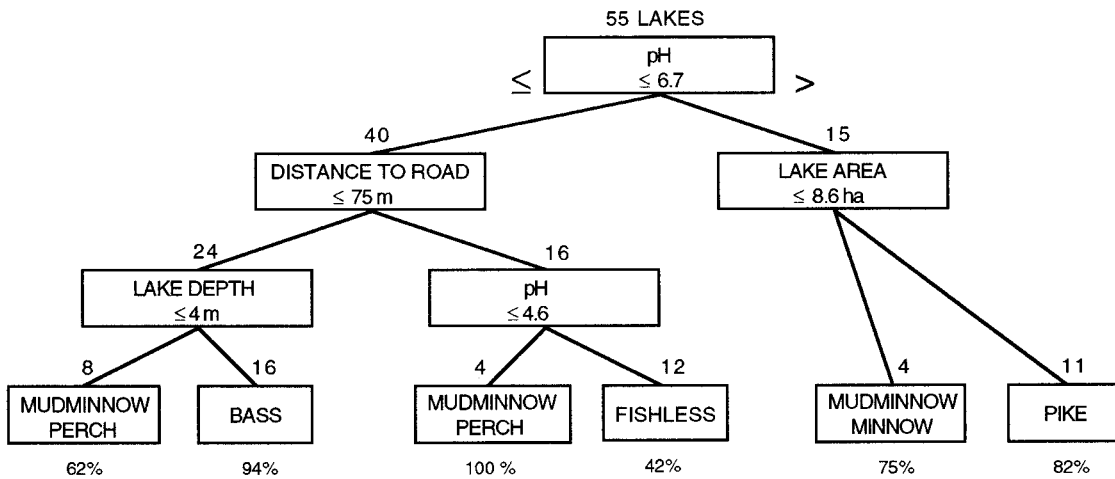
55 LAKES

pH
$\leq 6.7$

$\leq$

>

40

DISTANCE TO ROAD
$\leq 75$ m

15

LAKE AREA
$\leq 8.6$ ha

24

LAKE DEPTH
$\leq 4$ m

16

pH
$\leq 4.6$

8

MUDMINNOW
PERCH

62%

16

BASS

94%

4

MUDMINNOW
PERCH

100 %

12

FISHLESS

42%

4

MUDMINNOW
MINNOW

75%

11

PIKE

82%